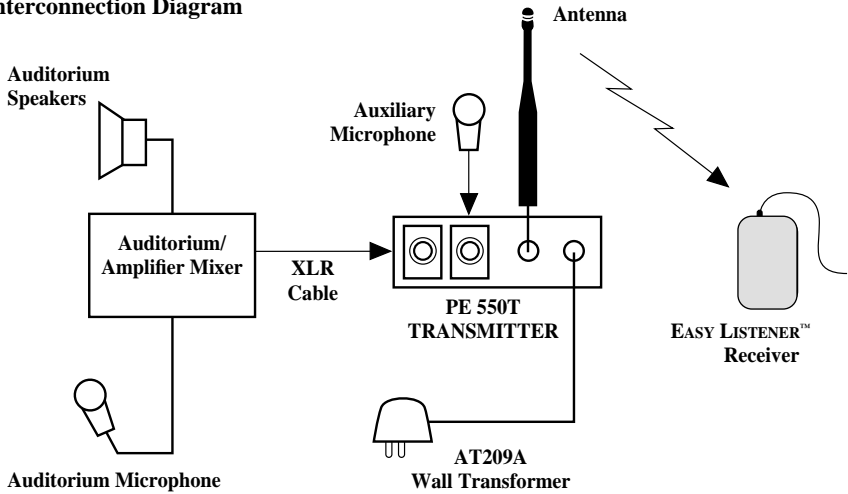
nterconnection Diagram

Antenna

Auditorium Speakers

Auxiliary Microphone

Auditorium/ Amplifier Mixer

XLR Cable

PE 550T TRANSMITTER

EASY LISTENER™ Receiver

AT209A Wall Transformer

Auditorium Microphone